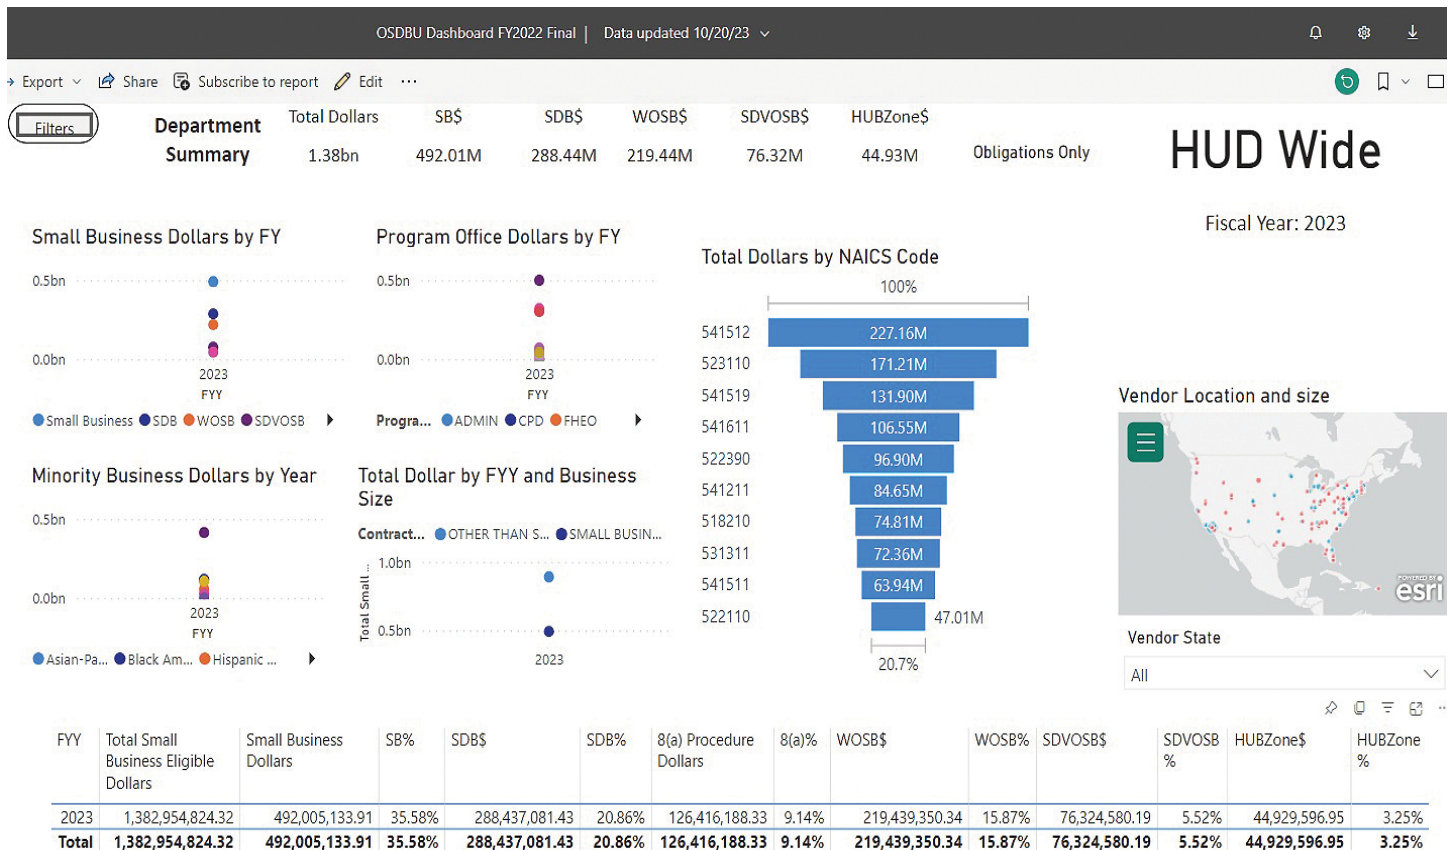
OSDBU Dashboard FY2022 Final | Data updated 10/20/23

Export Share Subscribe to report Edit ...

Filters

Department Summary

| Total Dollars | SB$ | SDB$ | WOSB$ | SDVOSB$ | HUBZone$ |
|---|---|---|---|---|---|
| 1.38bn | 492.01M | 288.44M | 219.44M | 76.32M | 44.93M |

Obligations Only

HUD Wide

Fiscal Year: 2023

Small Business Dollars by FY

0.5bn
0.0bn
2023
FYY
Small Business SDB WOSB SDVOSB

Program Office Dollars by FY

0.5bn
0.0bn
2023
FYY
Progra... ADMIN CPD FHEO

Total Dollars by NAICS Code

100%
541512 227.16M
523110 171.21M
541519 131.90M
541611 106.55M
522390 96.90M
541211 84.65M
518210 74.81M
531311 72.36M
541511 63.94M
522110 47.01M
20.7%

Vendor Location and size

esri

Vendor State

All

Minority Business Dollars by Year

0.5bn
0.0bn
2023
FYY
Asian-Pa... Black Am... Hispanic ...

Total Dollar by FYY and Business Size

Contract... OTHER THAN S... SMALL BUSIN...
1.0bn
0.5bn
Total Small ...
2023

| FYY | Total Small Business Eligible Dollars | Small Business Dollars | SB% | SDB$ | SDB% | 8(a) Procedure Dollars | 8(a)% | WOSB$ | WOSB% | SDVOSB$ | SDVOSB % | HUBZone$ | HUBZone % |
|---|---|---|---|---|---|---|---|---|---|---|---|---|---|
| 2023 | 1,382,954,824.32 | 492,005,133.91 | 35.58% | 288,437,081.43 | 20.86% | 126,416,188.33 | 9.14% | 219,439,350.34 | 15.87% | 76,324,580.19 | 5.52% | 44,929,596.95 | 3.25% |
| Total | 1,382,954,824.32 | 492,005,133.91 | 35.58% | 288,437,081.43 | 20.86% | 126,416,188.33 | 9.14% | 219,439,350.34 | 15.87% | 76,324,580.19 | 5.52% | 44,929,596.95 | 3.25% |